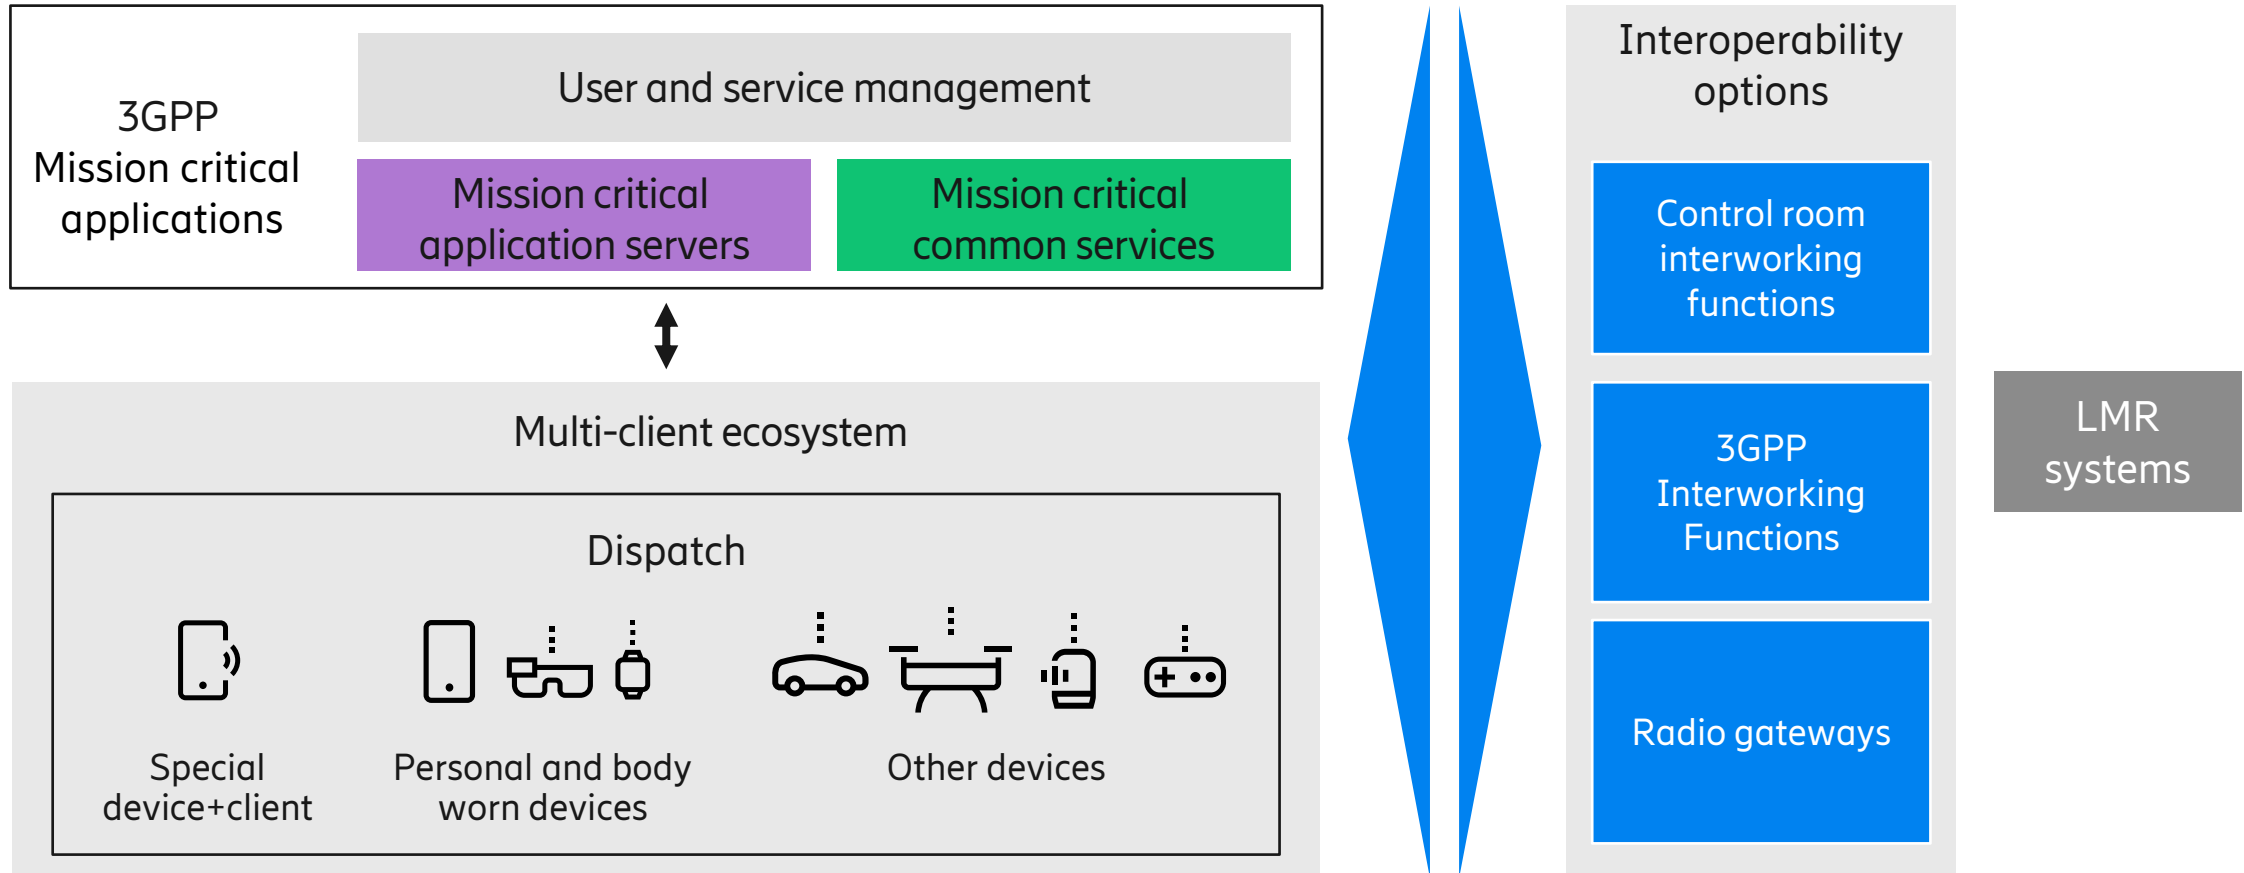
3GPP
Mission critical applications

User and service management

Mission critical application servers

Mission critical common services

Multi-client ecosystem

Dispatch

Special device+client

Personal and body worn devices

Other devices

Interoperability options

Control room interworking functions

3GPP Interworking Functions

Radio gateways

LMR systems